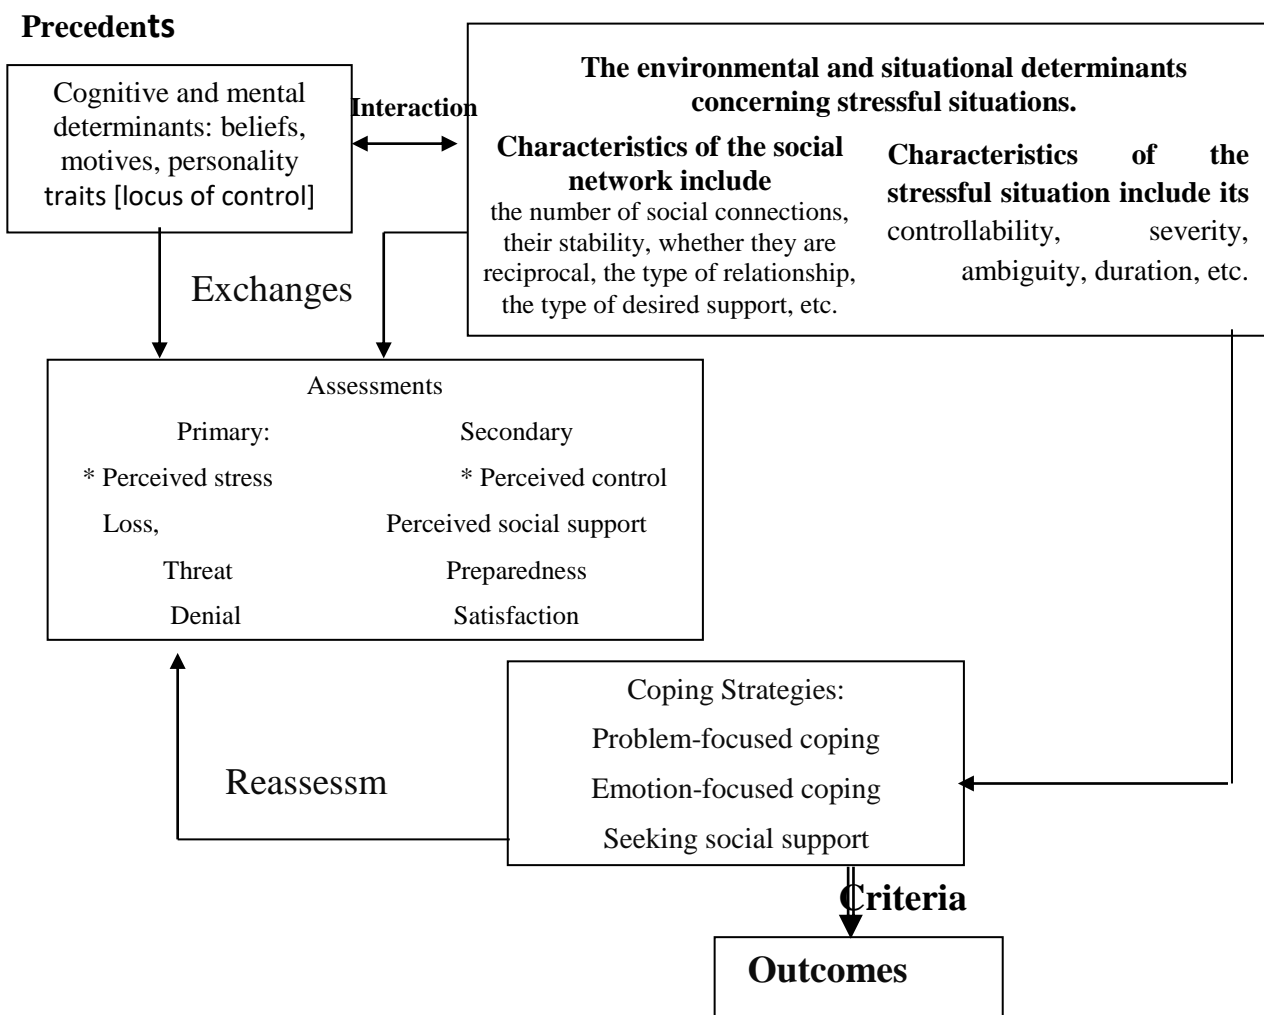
Precedents

Cognitive and mental determinants: beliefs, motives, personality traits [locus of control]

Interaction

The environmental and situational determinants concerning stressful situations.

Characteristics of the social network include the number of social connections, their stability, whether they are reciprocal, the type of relationship, the type of desired support, etc.

Characteristics of the stressful situation include its controllability, severity, ambiguity, duration, etc.

Exchanges

Assessments

| Primary: | Secondary |
|---|---|
| * Perceived stress | * Perceived control |
| Loss, | Perceived social support |
| Threat | Preparedness |
| Denial | Satisfaction |

Coping Strategies:
Problem-focused coping
Emotion-focused coping
Seeking social support

Reassessm

Criteria

Outcomes